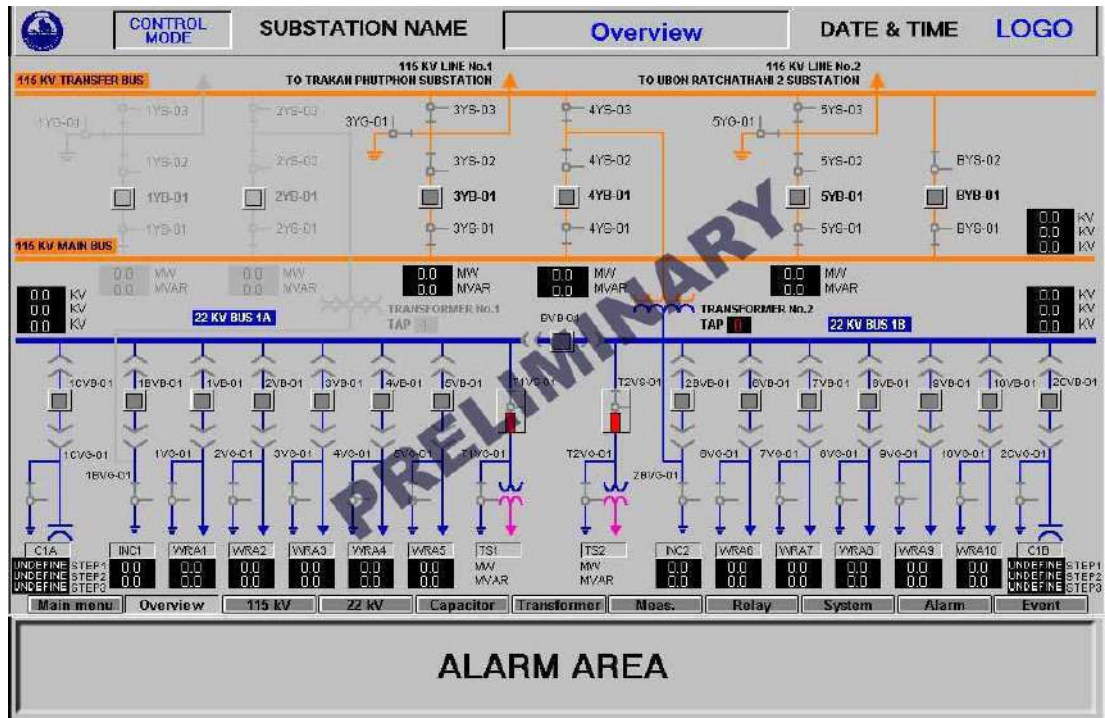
CONTROL MODE | SUBSTATION NAME | Overview | DATE & TIME | LOGO

115 KV TRANSFER BUS

115 KV LINE No.1 TO TRAKAN PHUTPHON SUBSTATION

115 KV LINE No.2 TO UBON RATCHATHANI 2 SUBSTATION

1YG-01 1YS-03 1YS-02 1YB-01 1YS-01
2YS-03 2YS-02 2YB-01 2YS-01
3YG-01 3YS-03 3YS-02 3YB-01 3YS-01
4YS-03 4YS-02 4YB-01 4YS-01
5YG-01 5YS-03 5YS-02 5YB-01 5YS-01
BYS-02 BYB-01 BYS-01

0.0 KV
0.0 KV
0.0 KV

115 KV MAIN BUS

0.0 MW 0.0 MVAR
0.0 MW 0.0 MVAR
0.0 MW 0.0 MVAR
0.0 MW 0.0 MVAR
0.0 MW 0.0 MVAR

0.0 KV
0.0 KV
0.0 KV

TRANSFORMER No.1 TAP
TRANSFORMER No.2 TAP 0

0.0 KV
0.0 KV
0.0 KV

22 KV BUS 1A
22 KV BUS 1B

DVB-01

PRELIMINARY

1CVS-01 1BVB-01 1VB-01 2VB-01 3VB-01 4VB-01 5VB-01 T1VB-01 T2VB-01 2BVB-01 6VB-01 7VB-01 8VB-01 9VB-01 10VB-01 2CVB-01

1CVG-01 1BVG-01 1VG-01 2VG-01 3VG-01 4VG-01 5VG-01 T1VG-01 T2VG-01 2BVG-01 6VG-01 7VG-01 8VG-01 9VG-01 10VG-01 2CVG-01

C1A INC1 WRA1 WRA2 WRA3 WRA4 WRA5 TS1 TS2 INC2 WRA6 WRA7 WRA8 WRA9 WRA10 C1B

UNDEFINE STEP1
UNDEFINE STEP2
UNDEFINE STEP3

0.0 0.0
0.0 0.0
0.0 0.0
0.0 0.0
0.0 0.0
0.0 0.0
MW MVAR
MW MVAR
0.0 0.0
0.0 0.0
0.0 0.0
0.0 0.0
0.0 0.0
0.0 0.0

UNDEFINE STEP1
UNDEFINE STEP2
UNDEFINE STEP3

Main menu | Overview | 115 kV | 22 kV | Capacitor | Transformer | Meas. | Relay | System | Alarm | Event

ALARM AREA